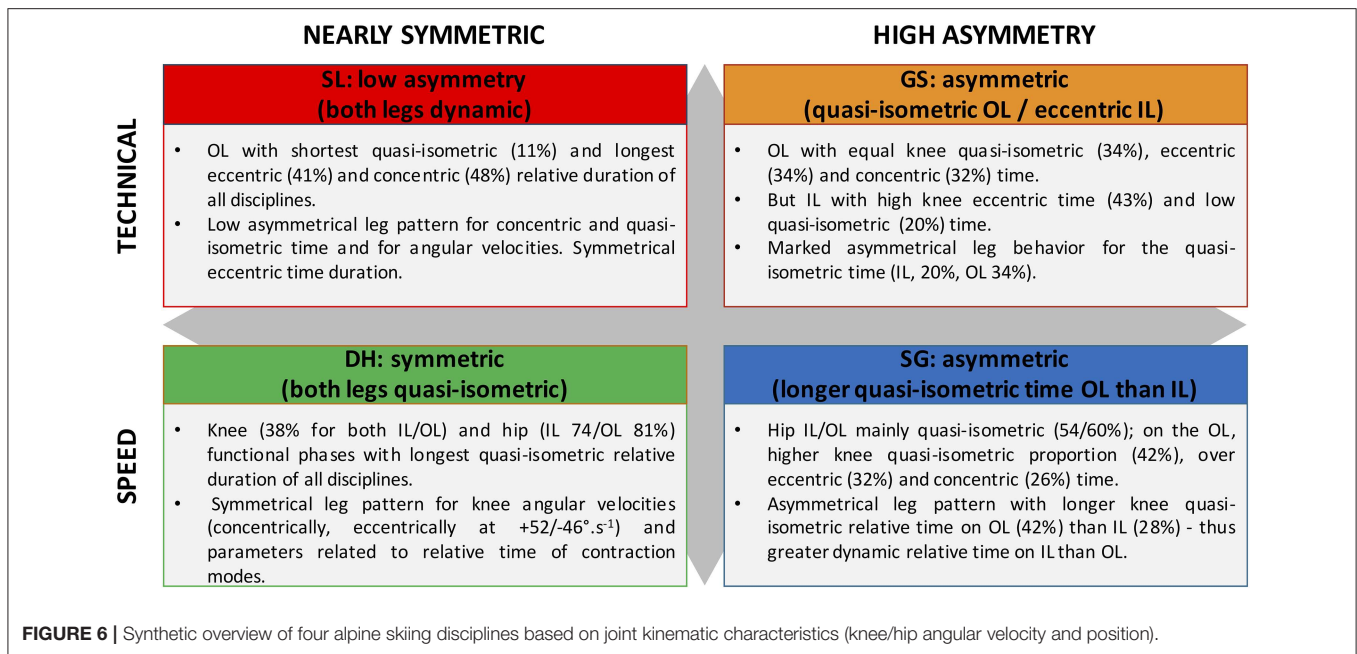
NEARLY SYMMETRIC

HIGH ASYMMETRY

TECHNICAL

SL: low asymmetry
(both legs dynamic)

- OL with shortest quasi-isometric (11%) and longest eccentric (41%) and concentric (48%) relative duration of all disciplines.
- Low asymmetrical leg pattern for concentric and quasi-isometric time and for angular velocities. Symmetrical eccentric time duration.

GS: asymmetric
(quasi-isometric OL / eccentric IL)

- OL with equal knee quasi-isometric (34%), eccentric (34%) and concentric (32%) time.
- But IL with high knee eccentric time (43%) and low quasi-isometric (20%) time.
- Marked asymmetrical leg behavior for the quasi-isometric time (IL, 20%, OL 34%).

SPEED

DH: symmetric
(both legs quasi-isometric)

- Knee (38% for both IL/OL) and hip (IL 74/OL 81%) functional phases with longest quasi-isometric relative duration of all disciplines.
- Symmetrical leg pattern for knee angular velocities (concentrically, eccentrically at $+52/-46°.s^{-1}$) and parameters related to relative time of contraction modes.

SG: asymmetric
(longer quasi-isometric time OL than IL)

- Hip IL/OL mainly quasi-isometric (54/60%); on the OL, higher knee quasi-isometric proportion (42%), over eccentric (32%) and concentric (26%) time.
- Asymmetrical leg pattern with longer knee quasi-isometric relative time on OL (42%) than IL (28%) - thus greater dynamic relative time on IL than OL.

FIGURE 6 | Synthetic overview of four alpine skiing disciplines based on joint kinematic characteristics (knee/hip angular velocity and position).